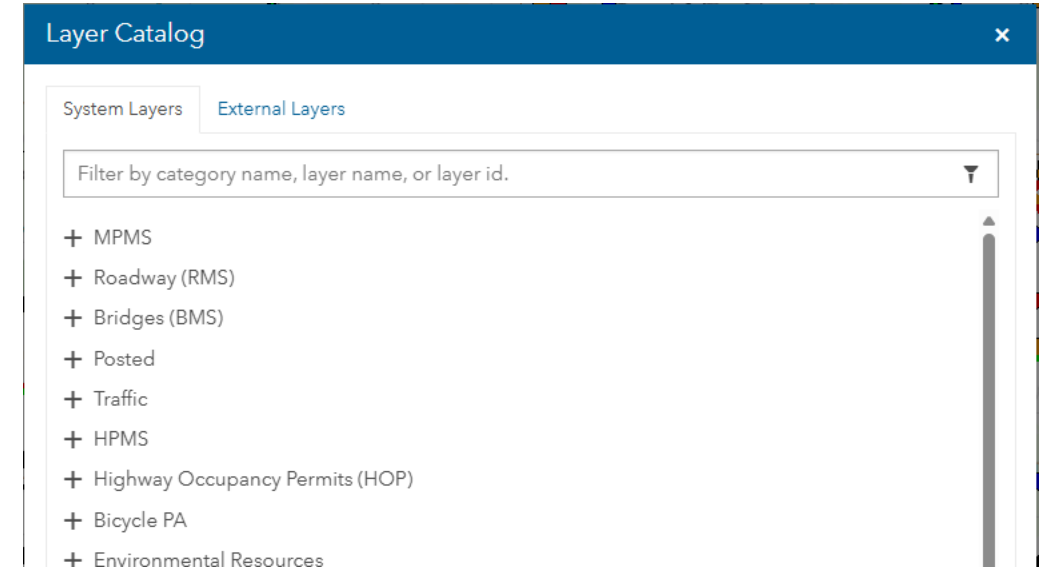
Layer Catalog ×

System Layers External Layers

Filter by category name, layer name, or layer id.

+ MPMS
+ Roadway (RMS)
+ Bridges (BMS)
+ Posted
+ Traffic
+ HPMS
+ Highway Occupancy Permits (HOP)
+ Bicycle PA
+ Environmental Resources